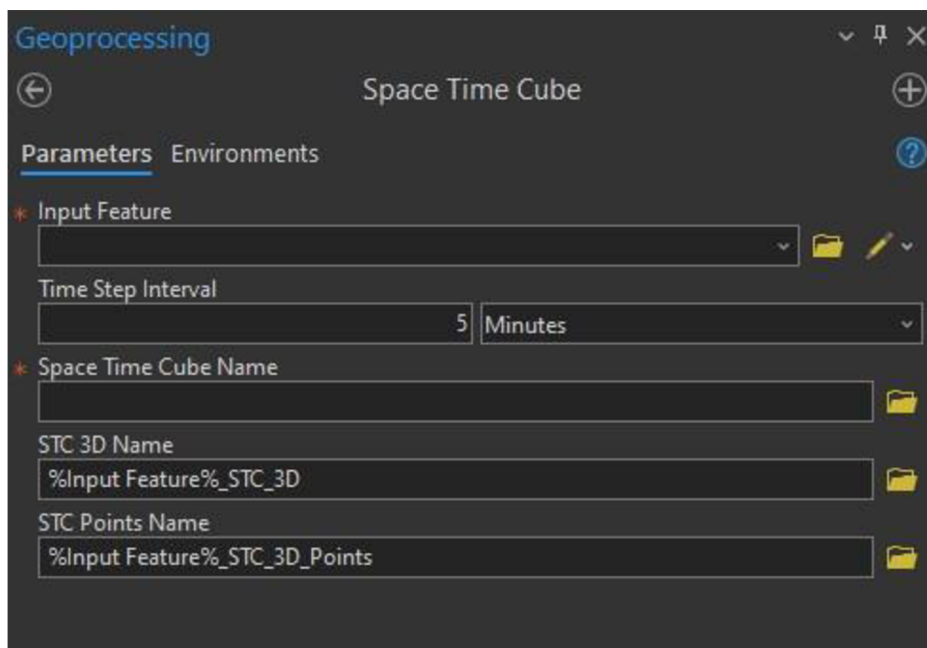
Geoprocessing

Space Time Cube

Parameters Environments

* Input Feature

Time Step Interval

5 Minutes

* Space Time Cube Name

STC 3D Name

%Input Feature%_STC_3D

STC Points Name

%Input Feature%_STC_3D_Points